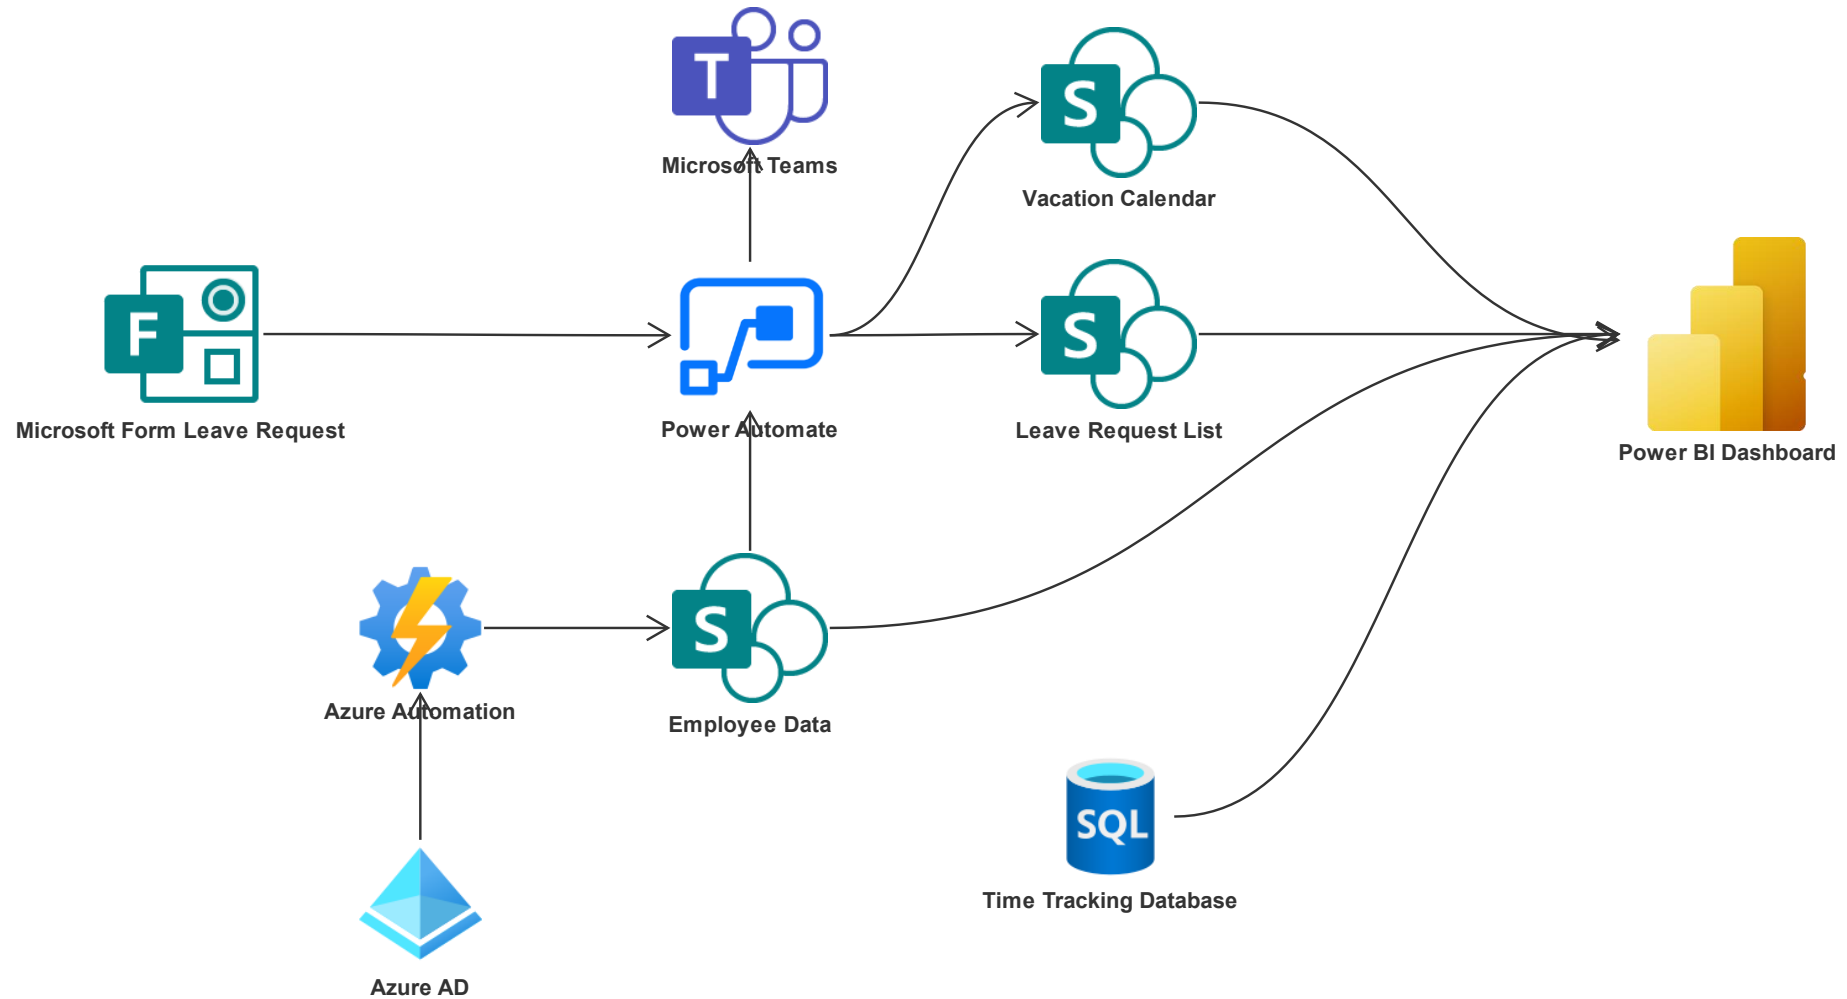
T

Microsoft Teams

S

Vacation Calendar

F

Microsoft Form Leave Request

Power Automate

S

Leave Request List

Power BI Dashboard

Azure Automation

S

Employee Data

SQL

Time Tracking Database

Azure AD